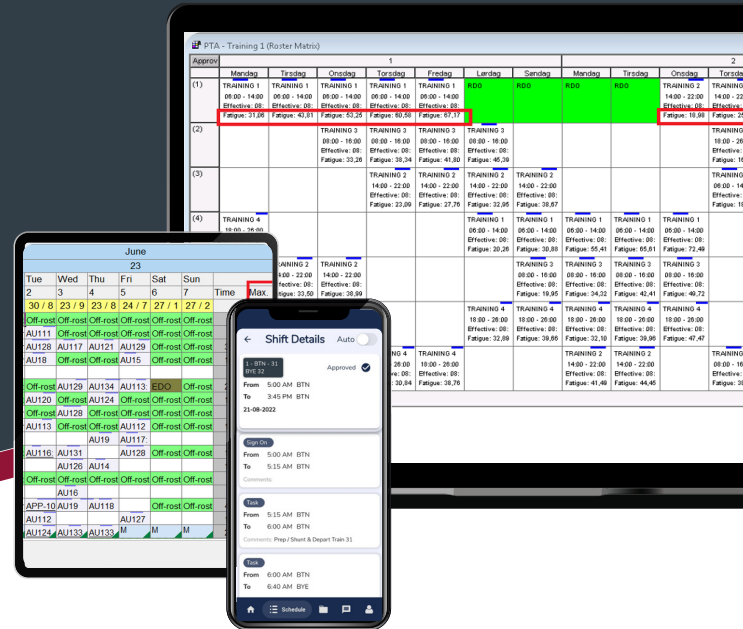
PTA - Training 1 (Roster Matrix)

Approv | 1 | 2

| | Mandag | Tirsdag | Onsdag | Torsdag | Fredag | Lørdag | Søndag | Mandag | Tirsdag | Onsdag | Torsdag |
|---|---|---|---|---|---|---|---|---|---|---|---|
| (1) | TRAINING 1 06:00 - 14:00 Effective: 08: Fatigue: 31,06 | TRAINING 1 06:00 - 14:00 Effective: 08: Fatigue: 43,81 | TRAINING 1 06:00 - 14:00 Effective: 08: Fatigue: 53,25 | TRAINING 1 06:00 - 14:00 Effective: 08: Fatigue: 60,50 | TRAINING 1 06:00 - 14:00 Effective: 08: Fatigue: 67,17 | RDO | RDO | RDO | RDO | TRAINING 2 14:00 - 22:00 Effective: 08: Fatigue: 18,98 | TRAINING |
| (2) | | TRAINING 3 08:00 - 16:00 Effective: 08: Fatigue: 33,26 | TRAINING 3 08:00 - 16:00 Effective: 08: Fatigue: 38,34 | TRAINING 3 08:00 - 16:00 Effective: 08: Fatigue: 41,80 | TRAINING 3 08:00 - 16:00 Effective: 08: Fatigue: 45,39 | | | | | | TRAINING 18:00 - 26 Effective: Fatigue: 1 |
| (3) | | | | TRAINING 2 14:00 - 22:00 Effective: 08: Fatigue: 23,09 | TRAINING 2 14:00 - 22:00 Effective: 08: Fatigue: 27,76 | TRAINING 2 14:00 - 22:00 Effective: 08: Fatigue: 32,95 | TRAINING 2 14:00 - 22:00 Effective: 08: Fatigue: 38,67 | | | | TRAINING 06:00 - 14 Effective: Fatigue: 1 |
| (4) | TRAINING 4 18:00 - 26:00 | | | | | TRAINING 1 06:00 - 14:00 Effective: 08: Fatigue: 20,28 | TRAINING 1 06:00 - 14:00 Effective: 08: Fatigue: 30,88 | TRAINING 1 06:00 - 14:00 Effective: 08: Fatigue: 55,41 | TRAINING 1 06:00 - 14:00 Effective: 08: Fatigue: 65,61 | TRAINING 1 06:00 - 14:00 Effective: 08: Fatigue: 72,49 | TRAINING 06:00 - 14 Effective: Fatigue: 1 |
| | | TRAINING 2 14:00 - 22:00 Effective: 08: Fatigue: 33,50 | TRAINING 2 14:00 - 22:00 Effective: 08: Fatigue: 36,99 | | | | TRAINING 3 08:00 - 16:00 Effective: 08: Fatigue: 19,95 | TRAINING 3 08:00 - 16:00 Effective: 08: Fatigue: 34,32 | TRAINING 3 08:00 - 16:00 Effective: 08: Fatigue: 42,41 | TRAINING 3 08:00 - 16:00 Effective: 08: Fatigue: 49,72 | |
| | | | | | | TRAINING 4 18:00 - 26:00 Effective: 08: Fatigue: 32,89 | TRAINING 4 18:00 - 26:00 Effective: 08: Fatigue: 36,66 | TRAINING 4 18:00 - 26:00 Effective: 08: Fatigue: 32,10 | TRAINING 4 18:00 - 26:00 Effective: 08: Fatigue: 39,96 | TRAINING 4 18:00 - 26:00 Effective: 08: Fatigue: 47,47 | |
| | | | | NG 4 26:00 tive: 08: ue: 30,94 | TRAINING 4 18:00 - 26:00 Effective: 08: Fatigue: 38,76 | | | TRAINING 2 14:00 - 22:00 Effective: 08: Fatigue: 41,49 | TRAINING 2 14:00 - 22:00 Effective: 08: Fatigue: 44,45 | | TRAINING 14:00 - 22 Effective: Fatigue: 3 |

June
23

| Tue | Wed | Thu | Fri | Sat | Sun | | |
|---|---|---|---|---|---|---|---|
| 2 | 3 | 4 | 5 | 6 | 7 | Time | Max. |
| 30 / 8 | 23 / 9 | 23 / 8 | 24 / 7 | 27 / 1 | 27 / 2 | | |
| Off-rost | Off-rost | Off-rost | Off-rost | Off-rost | | | |
| AU111 | Off-rost | Off-rost | Off-rost | Off-rost | | | |
| AU128 | AU117 | AU121 | AU129 | Off-rost | | | |
| AU18 | Off-rost | Off-rost | AU15 | Off-rost | | | |
| Off-rost | AU129 | AU134 | AU113 | EDO | | | |
| AU120 | Off-rost | AU124 | Off-rost | Off-rost | | | |
| Off-rost | AU128 | Off-rost | Off-rost | Off-rost | | | |
| AU113 | Off-rost | Off-rost | AU112 | Off-rost | | | |
| | | AU19 | AU117 | | | | |
| AU116 | AU131 | | AU128 | Off-rost | | | |
| | AU126 | AU14 | | | | | |
| Off-rost | Off-rost | Off-rost | Off-rost | Off-rost | | | |
| | AU16 | | | | | | |
| APP-10 | AU19 | AU118 | | Off-rost | | | |
| AU112 | | | AU127 | | | | |
| AU124 | AU133 | AU133 | M | M | M | | |

Shift Details
Auto

1 - BTN - 31
BYE 32
Approved
From 5:00 AM BTN
To 3:45 PM BTN
21-08-2022

Sign On
From 5:00 AM BTN
To 5:15 AM BTN
Comments:

Task
From 5:15 AM BTN
To 6:00 AM BTN
Comments: Prep / Shunt & Depart Train 31

Task
From 6:00 AM BTN
To 6:40 AM BYE

Schedule